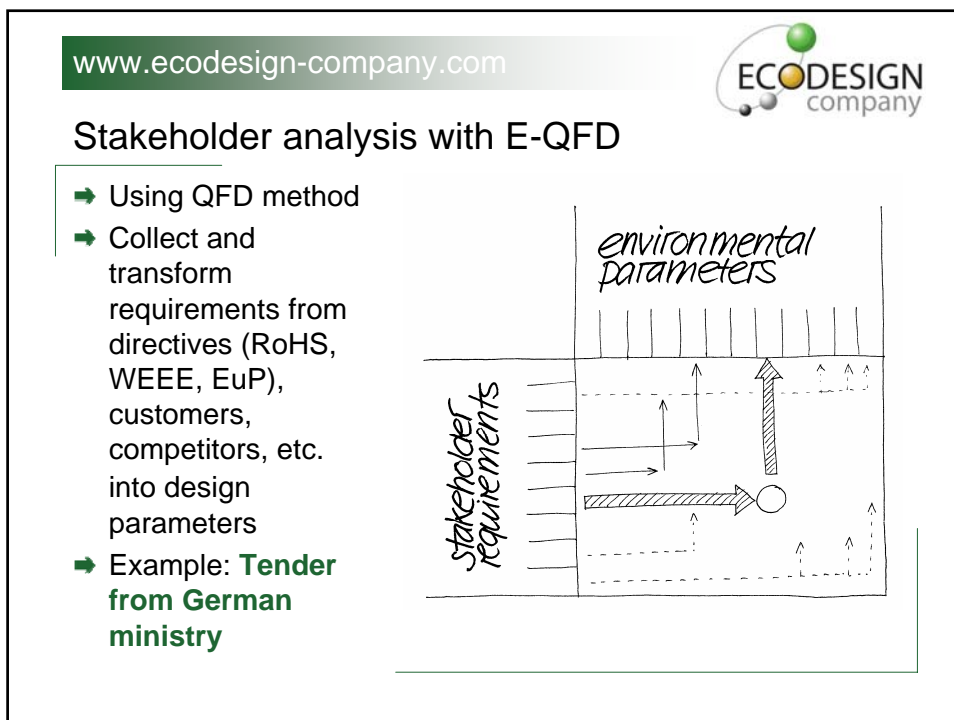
www.ecodesign-company.com

ECODESIGN company

Stakeholder analysis with E-QFD

- Using QFD method
- Collect and transform requirements from directives (RoHS, WEEE, EuP), customers, competitors, etc. into design parameters
- Example: **Tender from German ministry**

environmental parameters

stakeholder requirements